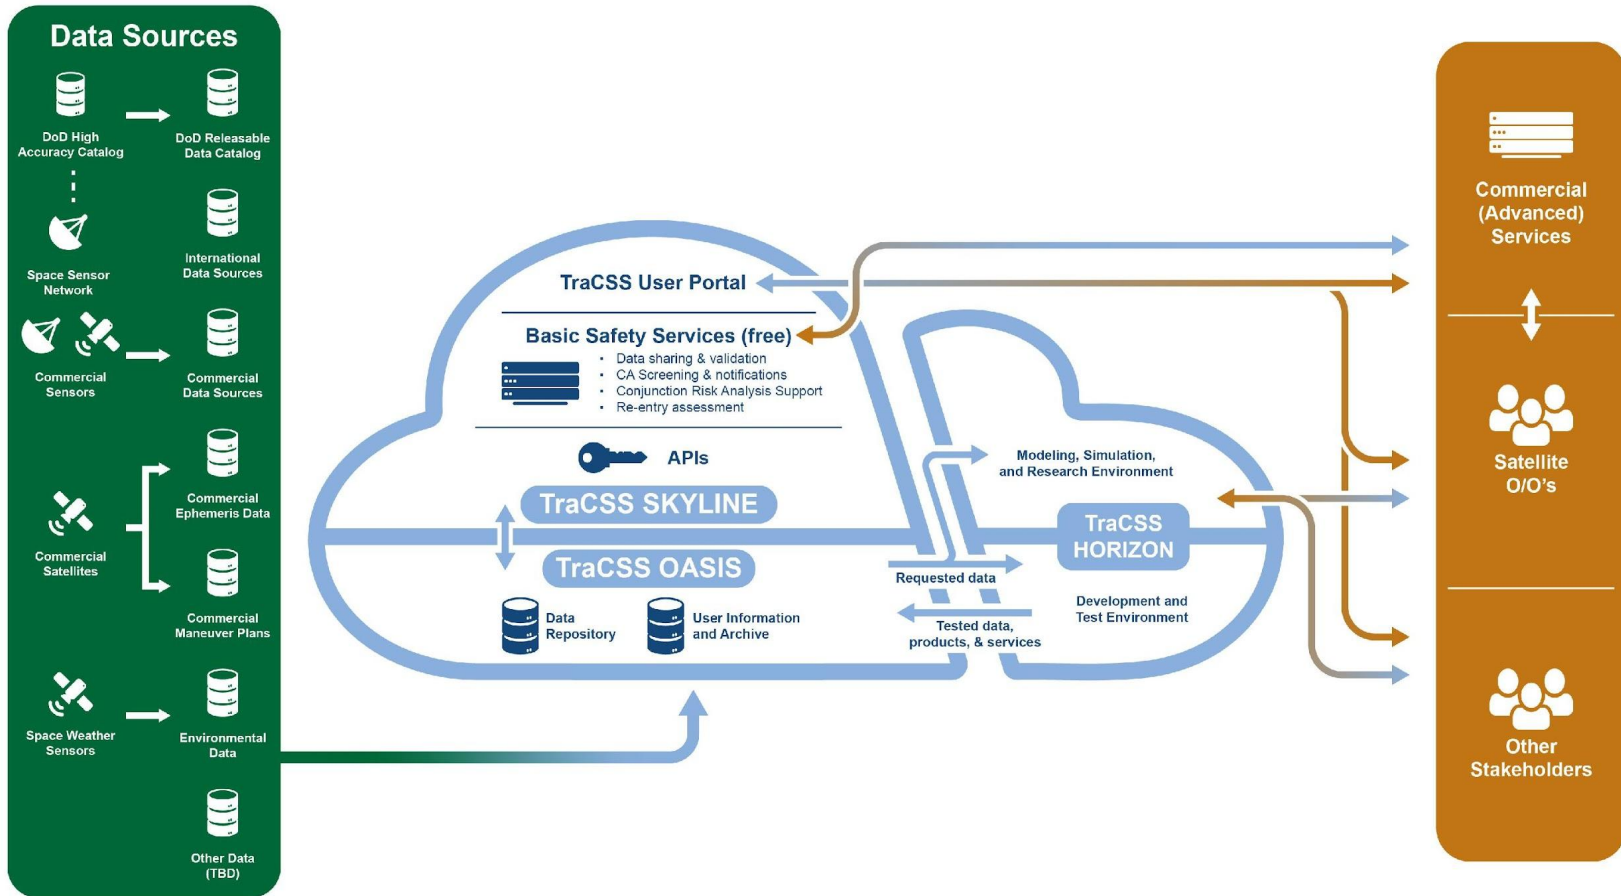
Data Sources

DoD High Accuracy Catalog

DoD Releasable Data Catalog

Space Sensor Network

International Data Sources

Commercial Sensors

Commercial Data Sources

Commercial Satellites

Commercial Ephemeris Data

Commercial Maneuver Plans

Space Weather Sensors

Environmental Data

Other Data (TBD)

TraCSS User Portal

Basic Safety Services (free)

- Data sharing & validation
- CA Screening & notifications
- Conjunction Risk Analysis Support
- Re-entry assessment

APIs

TraCSS SKYLINE

TraCSS OASIS

Data Repository

User Information and Archive

Modeling, Simulation, and Research Environment

TraCSS HORIZON

Requested data

Tested data, products, & services

Development and Test Environment

Commercial (Advanced) Services

Satellite O/O's

Other Stakeholders